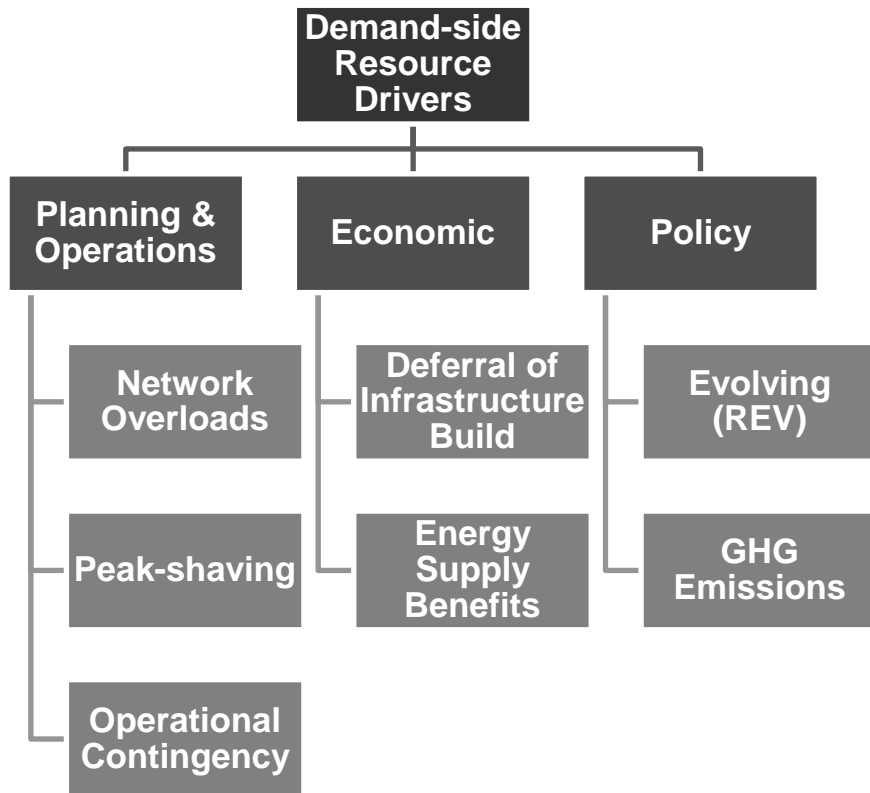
Demand-side Resource Drivers

Planning & Operations

Economic

Policy

Network Overloads

Peak-shaving

Operational Contingency

Deferral of Infrastructure Build

Energy Supply Benefits

Evolving (REV)

GHG Emissions